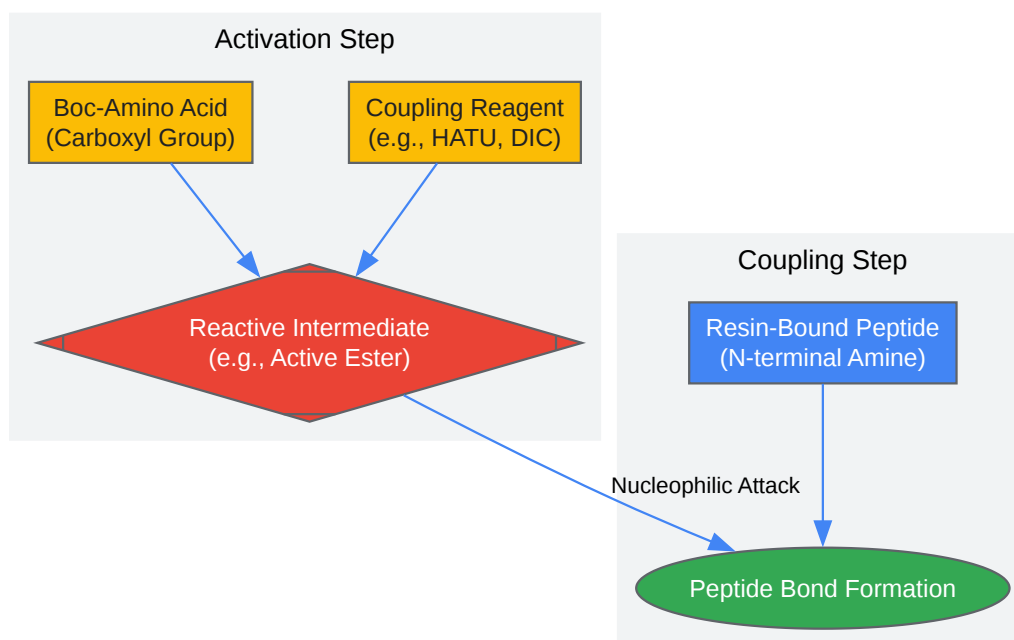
Activation Step

Boc-Amino Acid (Carboxyl Group)

Coupling Reagent (e.g., HATU, DIC)

Reactive Intermediate (e.g., Active Ester)

Coupling Step

Resin-Bound Peptide (N-terminal Amine)

Nucleophilic Attack

Peptide Bond Formation